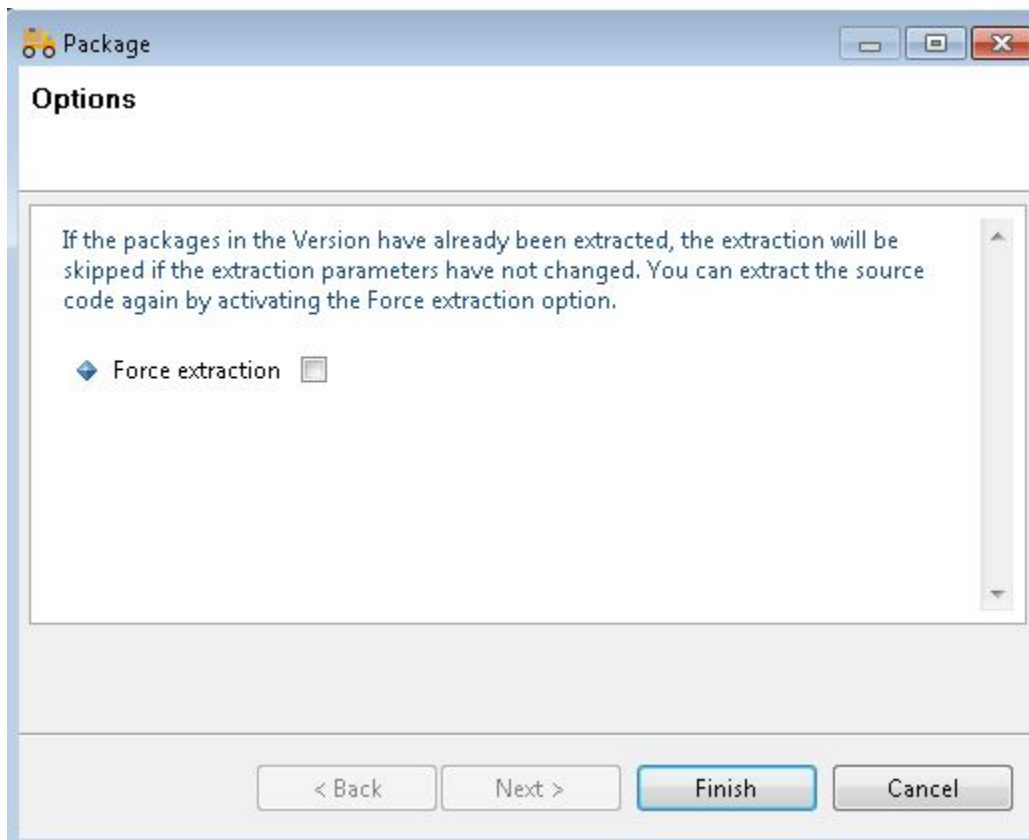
Package

Options

If the packages in the Version have already been extracted, the extraction will be skipped if the extraction parameters have not changed. You can extract the source code again by activating the Force extraction option.

Force extraction

< Back
Next >
Finish
Cancel